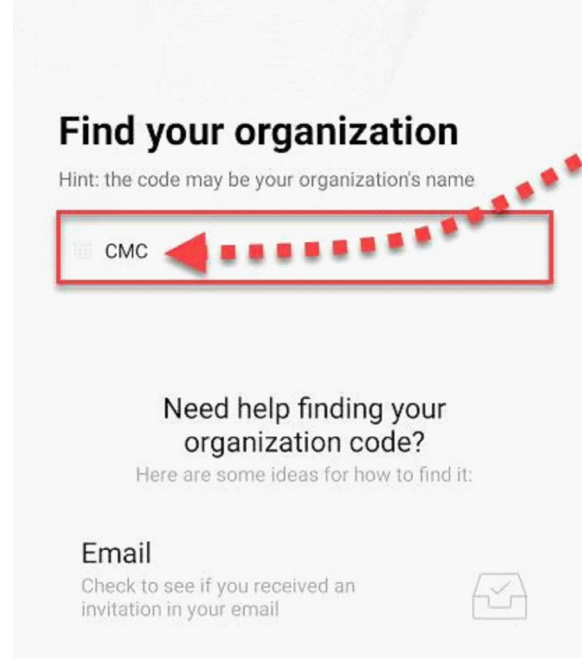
Find your organization

Hint: the code may be your organization's name

CMC

Need help finding your organization code?

Here are some ideas for how to find it:

Email

Check to see if you received an invitation in your email